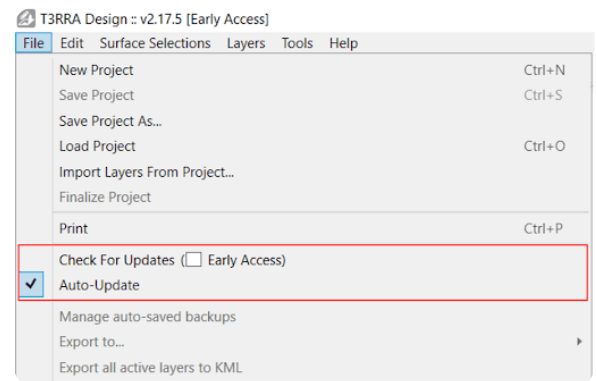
T3RRA Design :: v2.17.5 [Early Access]

File Edit Surface Selections Layers Tools Help

New Project Ctrl+N
Save Project Ctrl+S
Save Project As...
Load Project Ctrl+O
Import Layers From Project...
Finalize Project
Print Ctrl+P
Check For Updates ( Early Access)
✓ Auto-Update
Manage auto-saved backups
Export to...
Export all active layers to KML